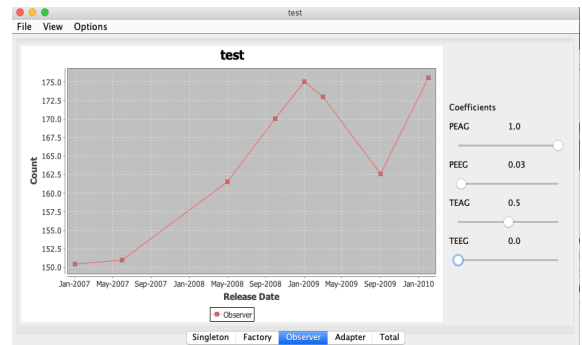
test

File View Options

test

Count

175.0
172.5
170.0
167.5
165.0
162.5
160.0
157.5
155.0
152.5
150.0

Jan-2007 May-2007 Sep-2007 Jan-2008 May-2008 Sep-2008 Jan-2009 May-2009 Sep-2009 Jan-2010

Release Date

Observer

Coefficients

PEAG 1.0

PEEG 0.03

TEAG 0.5

TEEG 0.0

Singleton Factory Observer Adapter Total